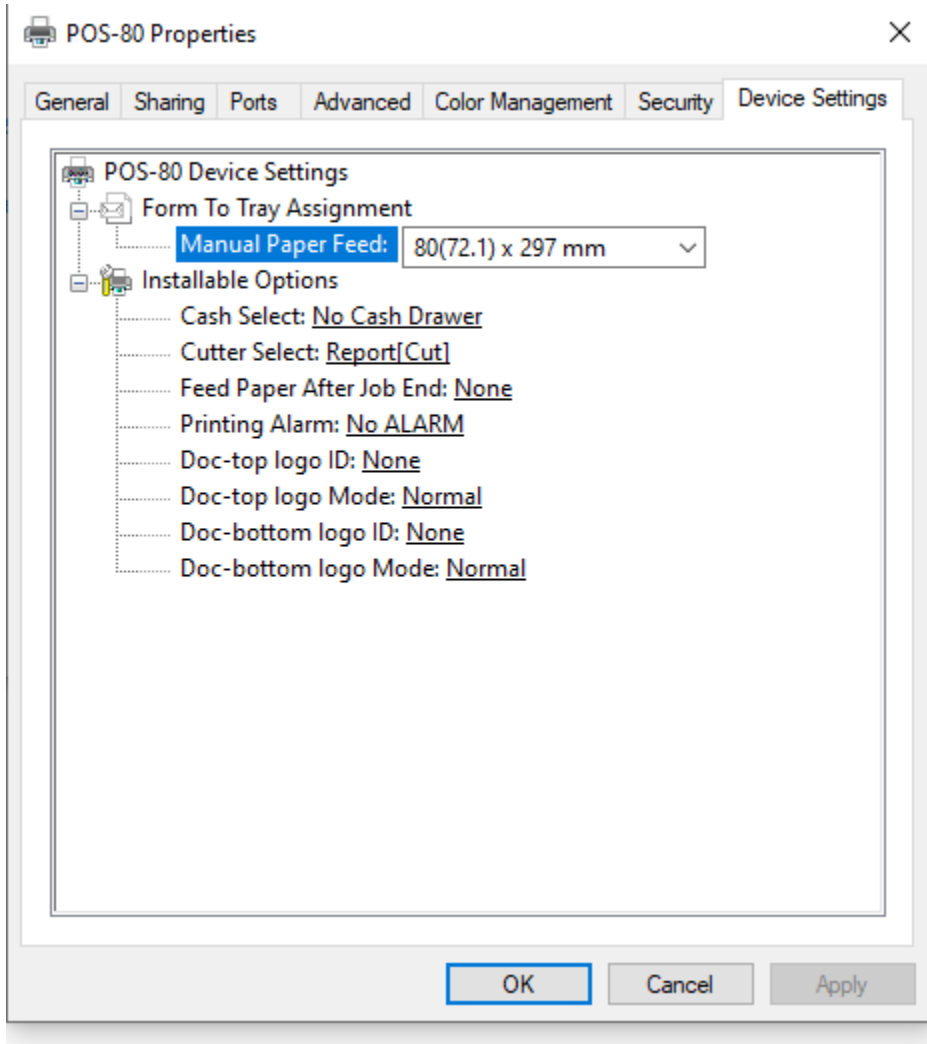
POS-80 Properties

×

General Sharing Ports Advanced Color Management Security Device Settings

POS-80 Device Settings
Form To Tray Assignment
Manual Paper Feed: 80(72.1) x 297 mm
Installable Options
Cash Select: No Cash Drawer
Cutter Select: Report[Cut]
Feed Paper After Job End: None
Printing Alarm: No ALARM
Doc-top logo ID: None
Doc-top logo Mode: Normal
Doc-bottom logo ID: None
Doc-bottom logo Mode: Normal

OK Cancel Apply